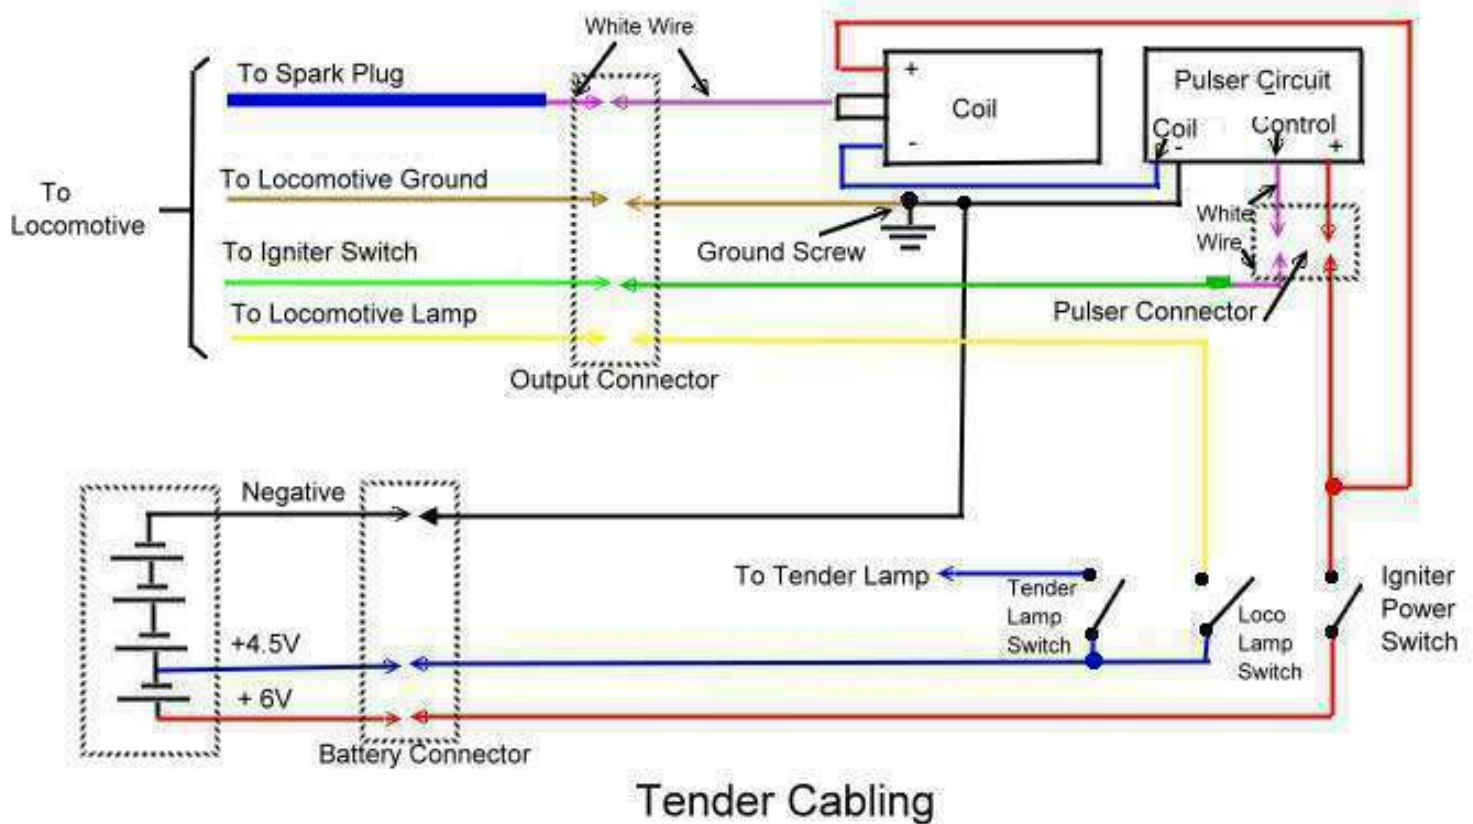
White Wire

To Spark Plug

To Locomotive

To Locomotive Ground

To Igniter Switch

To Locomotive Lamp

Output Connector

+

Coil

-

Pulser Circuit

Coil -

Control

+

Ground Screw

White Wire

Pulser Connector

Negative

+4.5V

+ 6V

Battery Connector

To Tender Lamp

Tender Lamp Switch

Loco Lamp Switch

Igniter Power Switch

Tender Cabling